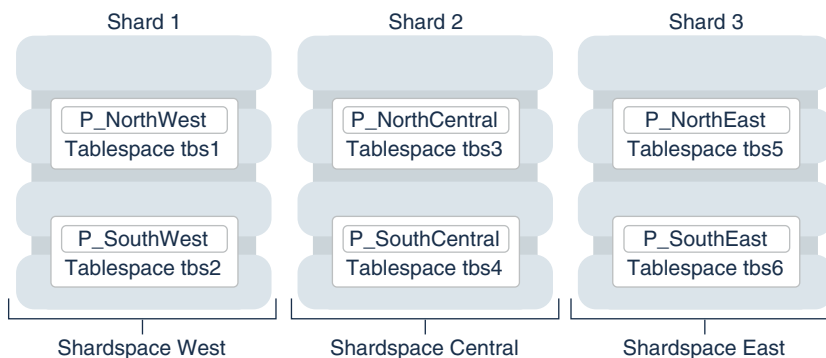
Shard 1

P_NorthWest
Tablespace tbs1

P_SouthWest
Tablespace tbs2

Shardspace West

Shard 2

P_NorthCentral
Tablespace tbs3

P_SouthCentral
Tablespace tbs4

Shardspace Central

Shard 3

P_NorthEast
Tablespace tbs5

P_SouthEast
Tablespace tbs6

Shardspace East